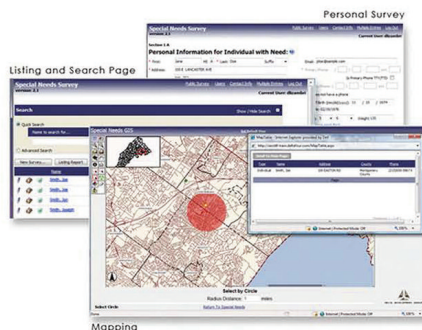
Personal Survey

Special Needs Survey

Public Survey Users Contact Info Multiple Entries Log Out

Current User: dbcastle

Section 1 A

Personal Information for Individual with Need:

* First: Jane M: A * Last: Doe Suffix

Email: jdoe@example.com

* Address: 1234 E. LANCASTER AVE

Primary Phone

Listing and Search Page

Special Needs Survey

Public Survey Users Contact Info Multiple Entries Log Out

Current User: dbcastle

Search

Show / Hide Search

Quick Search

Name to search for...

Advanced Search

New Survey... Listing Report

Name

Smith, Joe

Smith, Jane

Smith, Joseph

Special Needs GIS

MapTable - Windows Internet Explorer provided by DH

Type Name Address County Phone

Individual Smith, Joe Montgomery County

Internet | Protected Mode: Off 100%

Select by Circle

Radius Distance: miles

Return To Special Needs

Select Circle

Internet | Protected Mode: Off 100%

Mapping